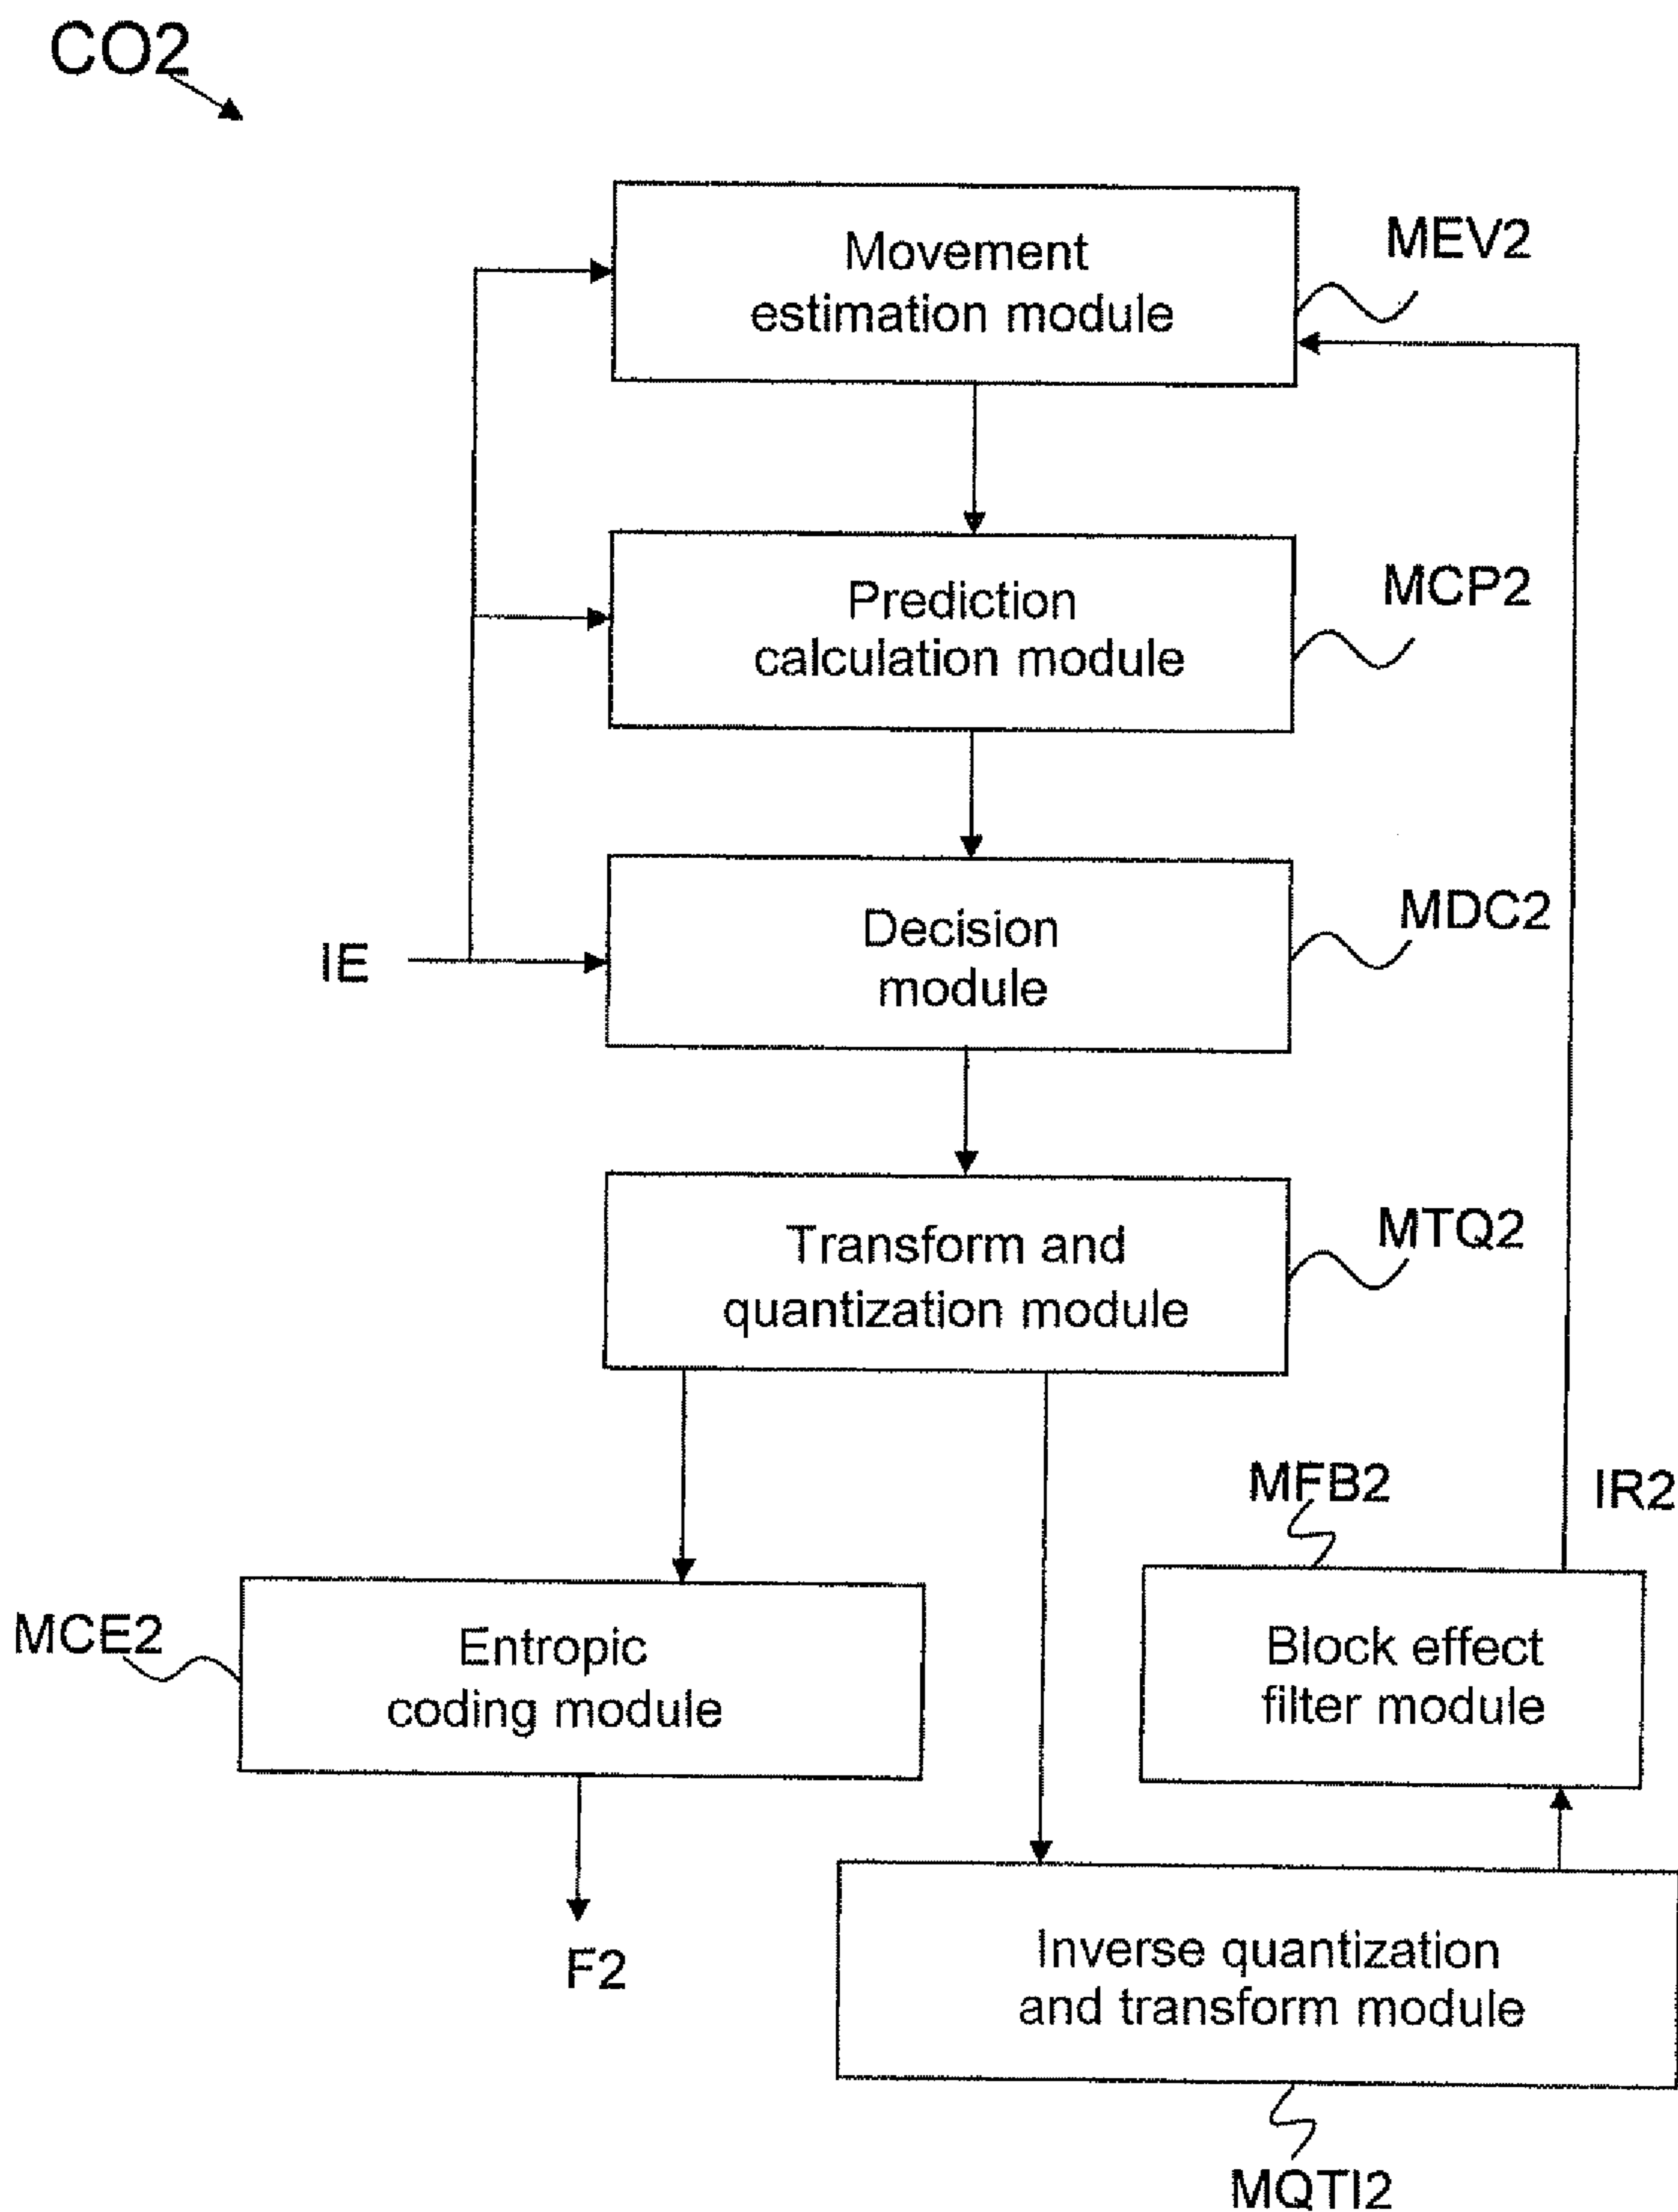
CO2

Movement estimation module

MEV2

Prediction calculation module

MCP2

IE

Decision module

MDC2

Transform and quantization module

MTQ2

MFB2

IR2

MCE2

Entropic coding module

Block effect filter module

F2

Inverse quantization and transform module

MQTI2